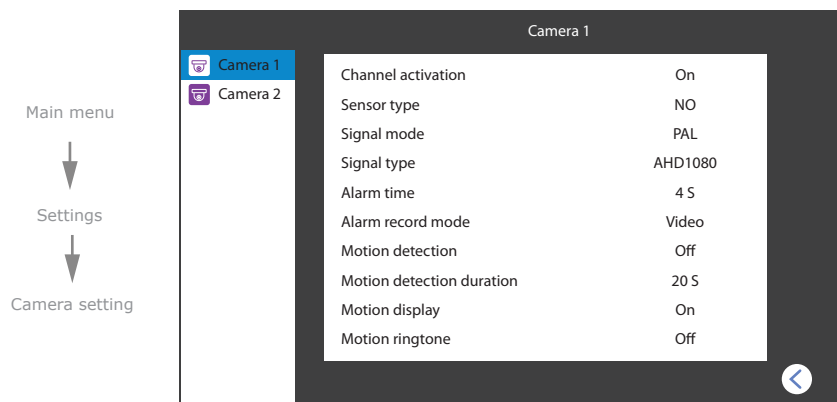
Main menu

Settings

Camera setting

Camera 1

Camera 1
Camera 2

| | |
|---|---|
| Channel activation | On |
| Sensor type | NO |
| Signal mode | PAL |
| Signal type | AHD1080 |
| Alarm time | 4 S |
| Alarm record mode | Video |
| Motion detection | Off |
| Motion detection duration | 20 S |
| Motion display | On |
| Motion ringtone | Off |